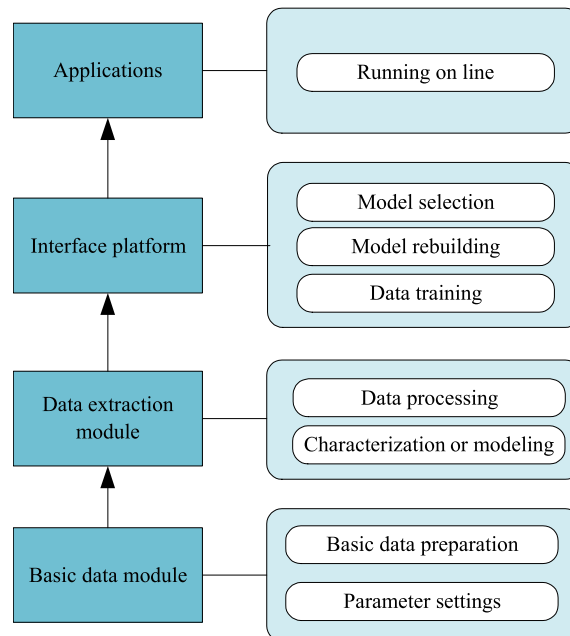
Applications

Running on line

Interface platform

Model selection

Model rebuilding

Data training

Data extraction module

Data processing

Characterization or modeling

Basic data module

Basic data preparation

Parameter settings